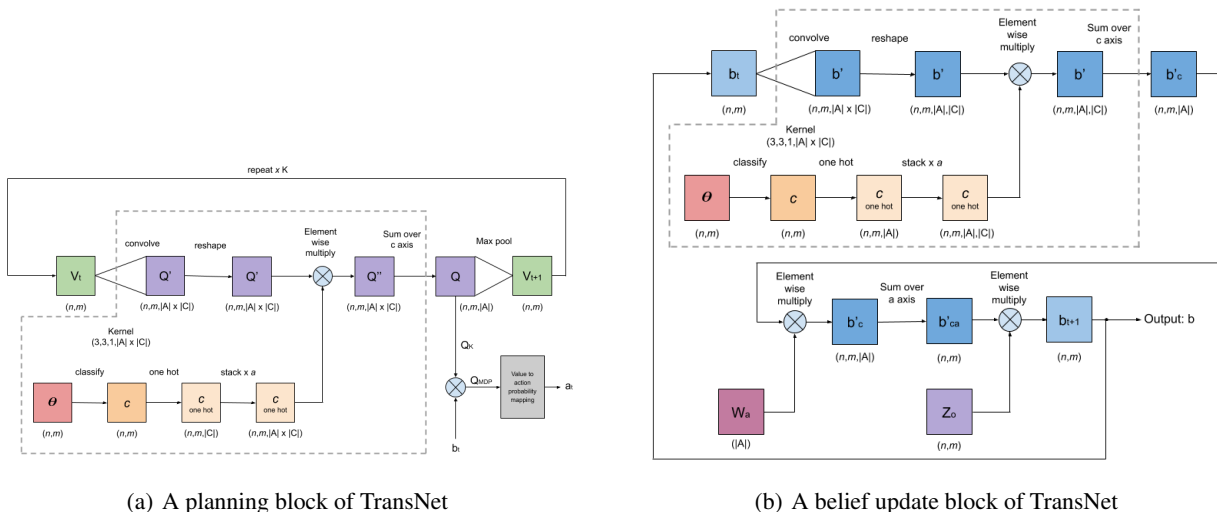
repeat x K

convolve

reshape

Element wise multiply

Sum over c axis

Max pool

$V_t$

(n,m)

Q'

(n,m,|A| x |C|)

Q'

(n,m,|A| x |C|)

Q''

(n,m,|A| x |C|)

Q

(n,m,|A|)

$V_{t+1}$

(n,m)

Kernel (3,3,1,|A| x |C|)

$Q_K$

classify

one hot

stack x a

$\theta$

(n,m)

c

(n,m)

c one hot

(n,m,|C|)

c one hot

(n,m,|A| x |C|)

$Q_{MDP}$

Value to action probability mapping

$a_t$

$b_t$

(a) A planning block of TransNet

convolve

reshape

Element wise multiply

Sum over c axis

$b_t$

(n,m)

b'

(n,m,|A| x |C|)

b'

(n,m,|A|,|C|)

b'

(n,m,|A|,|C|)

$b'_c$

(n,m,|A|)

Kernel (3,3,1,|A| x |C|)

classify

one hot

stack x a

$\theta$

(n,m)

c

(n,m)

c one hot

(n,m,|A|)

c one hot

(n,m,|A|,|C|)

Element wise multiply

Sum over a axis

Element wise multiply

$b'_c$

(n,m,|A|)

$b'_{ca}$

(n,m)

$b_{t+1}$

(n,m)

Output: b

$W_a$

(|A|)

$Z_o$

(n,m)

(b) A belief update block of TransNet